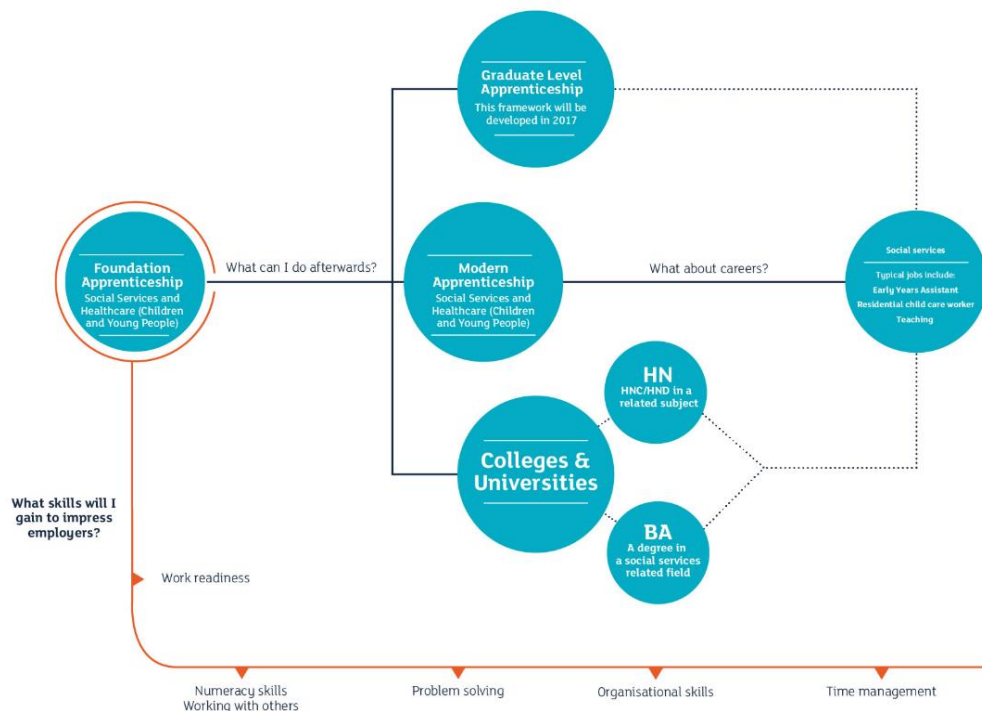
Graduate Level Apprenticeship
This framework will be developed in 2017

Foundation Apprenticeship
Social Services and Healthcare (Children and Young People)

What can I do afterwards?

Modern Apprenticeship
Social Services and Healthcare (Children and Young People)

What about careers?

Social services
Typical jobs include:
Early Years Assistant
Residential child care worker
Teaching

HN
HNC/HND in a related subject

Colleges & Universities

BA
A degree in a social services related field

What skills will I gain to impress employers?

Work readiness

Numeracy skills
Working with others

Problem solving

Organisational skills

Time management